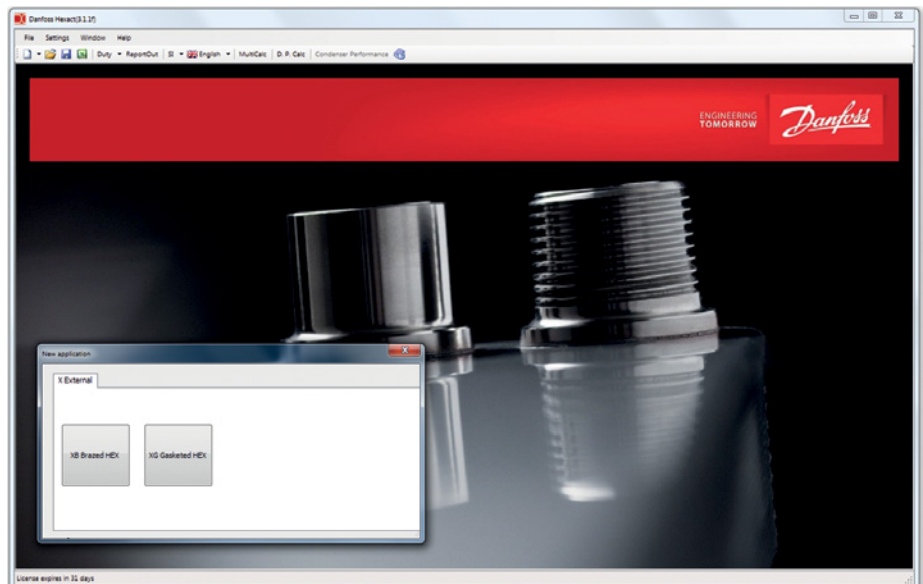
Danfoss Hexact(3.1.1f)

File Settings Window Help

Duty ReportOut SI English MultiCalc D. P. Calc Condenser Performance

ENGINEERING TOMORROW

Danfoss

New application

X External

XB Brazed HEX

XG Gasketed HEX

License expires in 31 days